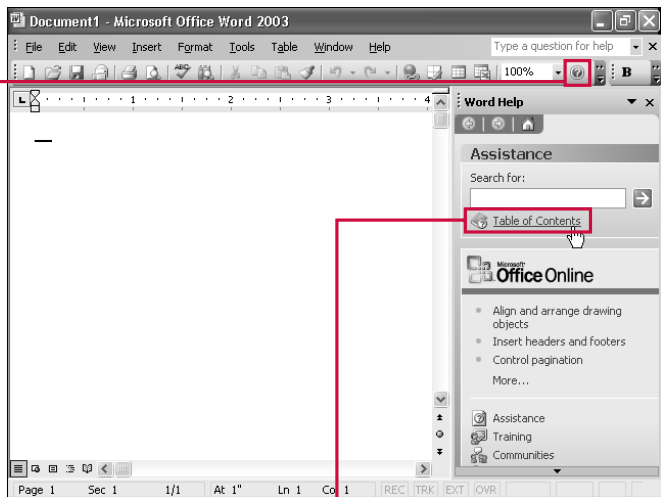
Document1 - Microsoft Office Word 2003

File Edit View Insert Format Tools Table Window Help

Type a question for help

100%

B

Word Help

Assistance

Search for:

Table of Contents

Microsoft Office Online

Align and arrange drawing objects

Insert headers and footers

Control pagination

More...

Assistance

Training

Communities

Page 1 Sec 1 1/1 At 1" Ln 1 Col 1 REC TRK EXT OVR